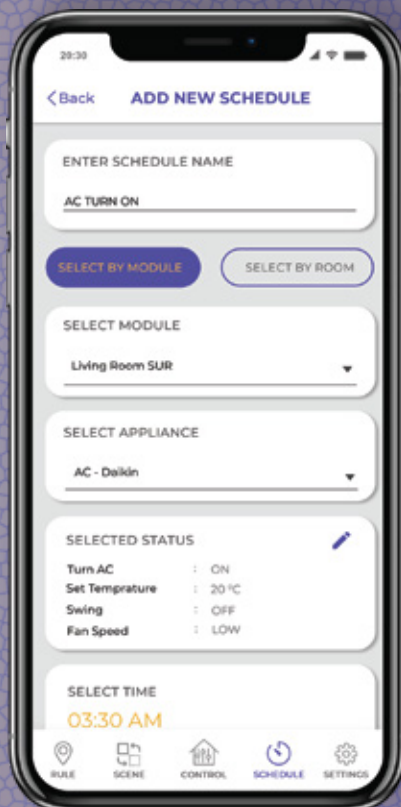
20:30

< Back ADD NEW SCHEDULE

ENTER SCHEDULE NAME

AC TURN ON

SELECT BY MODULE

SELECT BY ROOM

SELECT MODULE

Living Room SUR

SELECT APPLIANCE

AC - Daikin

SELECTED STATUS

| | | |
|---|---|---|
| Turn AC | : | ON |
| Set Temprature | : | 20 ºC |
| Swing | : | OFF |
| Fan Speed | : | LOW |

SELECT TIME

03:30 AM

RULE SCENE CONTROL SCHEDULE SETTINGS